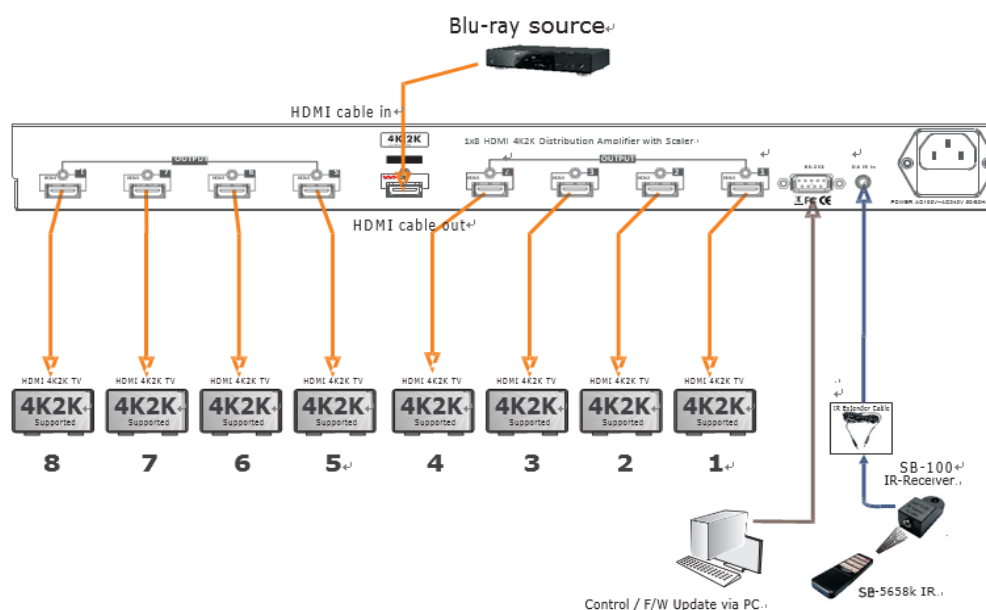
Blu-ray source

HDMI cable in

4K2K

1x8 HDMI 4K2K Distribution Amplifier with Scaler

OUTPUT

OUTPUT

HDMI 8

HDMI 7

HDMI 6

HDMI 5

HDMI 4

HDMI 3

HDMI 2

HDMI 1

RS-232

DA IR In

POWER AC100V~AC240V 50/60Hz

HDMI cable out

HDMI 4K2K TV
4K2K
Supported

HDMI 4K2K TV
4K2K
Supported

HDMI 4K2K TV
4K2K
Supported

HDMI 4K2K TV
4K2K
Supported

HDMI 4K2K TV
4K2K
Supported

HDMI 4K2K TV
4K2K
Supported

HDMI 4K2K TV
4K2K
Supported

HDMI 4K2K TV
4K2K
Supported

8 7 6 5 4 3 2 1

IR Extender Cable

SB-100
IR-Receiver.

Control / F/W Update via PC

SB-5658k IR.